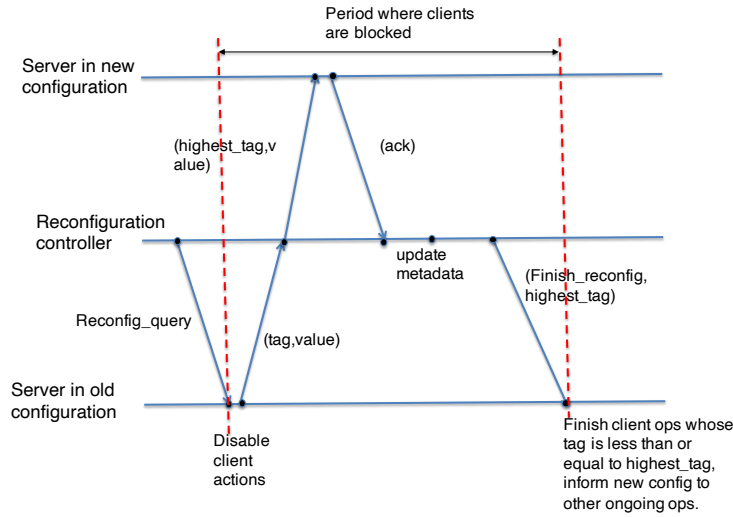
Period where clients are blocked

Server in new configuration

(highest_tag,value)

(ack)

Reconfiguration controller

update metadata

(Finish_reconfig, highest_tag)

Reconfig_query

(tag,value)

Server in old configuration

Disable client actions

Finish client ops whose tag is less than or equal to highest_tag, inform new config to other ongoing ops.